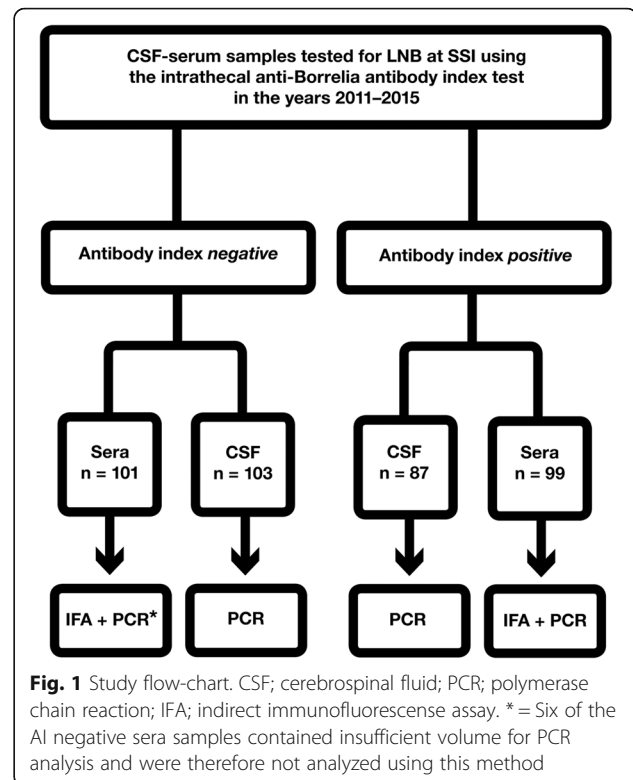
CSF-serum samples tested for LNB at SSI using the intrathecal anti-Borrelia antibody index test in the years 2011–2015

Antibody index *negative*

Antibody index *positive*

Sera
n = 101

CSF
n = 103

CSF
n = 87

Sera
n = 99

IFA + PCR*

PCR

PCR

IFA + PCR

**Fig. 1** Study flow-chart. CSF; cerebrospinal fluid; PCR; polymerase chain reaction; IFA; indirect immunofluorescense assay. * = Six of the AI negative sera samples contained insufficient volume for PCR analysis and were therefore not analyzed using this method